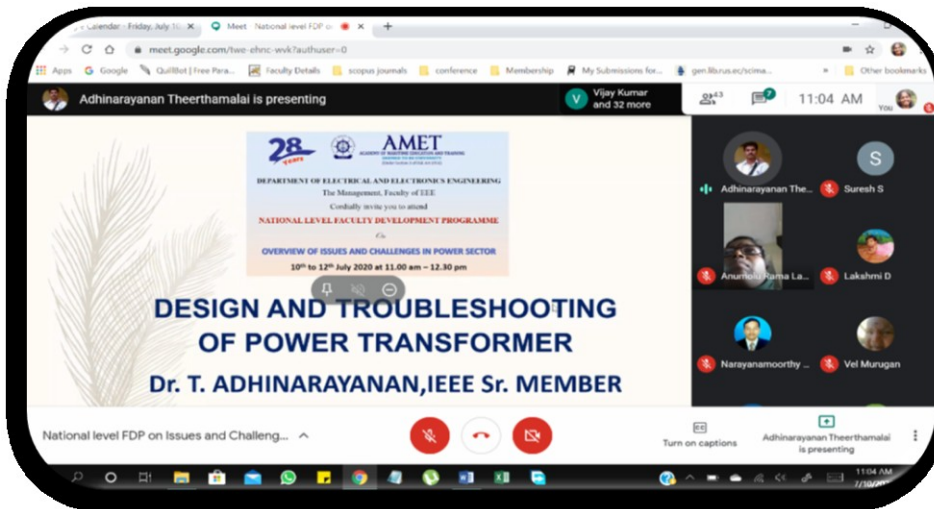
Calendar - Friday, July 10
Meet - National level FDP o
meet.google.com/twe-ehnc-wvk?authuser=0
Apps Google QuillBot | Free Para... Faculty Details scopus journals conference Membership My Submissions for... gen.lib.rus.ec/scima... Other bookmarks

Adhinarayanan Theerthamalai is presenting
Vijay Kumar and 32 more
43
7
11:04 AM
You

28 years
AMET
ACADEMY OF MARITIME EDUCATION AND TRAINING
DEPARTMENT OF ELECTRICAL AND ELECTRONICS ENGINEERING
The Management, Faculty of EEE
Cordially invite you to attend
NATIONAL LEVEL FACULTY DEVELOPMENT PROGRAMME
On
OVERVIEW OF ISSUES AND CHALLENGES IN POWER SECTOR
$10^{th}$ to $12^{th}$ July 2020 at 11.00 am – 12.30 pm

DESIGN AND TROUBLESHOOTING OF POWER TRANSFORMER
Dr. T. ADHINARAYANAN,IEEE Sr. MEMBER

Adhinarayanan The...
Suresh S
Anumolu Rama La...
Lakshmi D
Narayanamoorthy ...
Vel Murugan

National level FDP on Issues and Challeng...
Turn on captions
Adhinarayanan Theerthamalai is presenting
11:04 AM
7/10/20